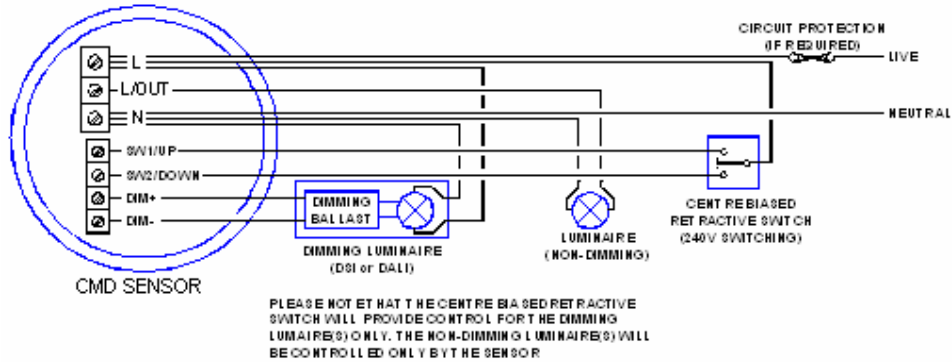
CIRCUIT PROTECTION (IF REQUIRED)

LIVE

NEUTRAL

L

L/OUT

N

SW1/UP

SW2/DOWN

DIM+

DIM-

DIMMING BALLAST

DIMMING LUMINAIRE (DSI or DALI)

LUMINAIRE (NON-DIMMING)

CENT REBIASED RETRACTIVE SWITCH (240V SWITCHING)

CMD SENSOR

PLEASE NOTE THAT THE CENTRE BIASED RETRACTIVE SWITCH WILL PROVIDE CONTROL FOR THE DIMMING LUMAIRE(S) ONLY. THE NON-DIMMING LUMINAIRE(S) WILL BE CONTROLLED ONLY BY THE SENSOR